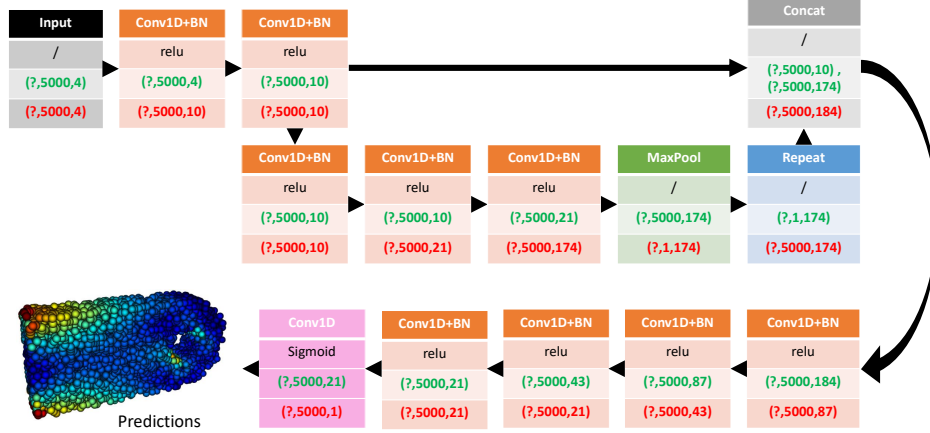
Input
/
(?,5000,4)
(?,5000,4)

Conv1D+BN
relu
(?,5000,4)
(?,5000,10)

Conv1D+BN
relu
(?,5000,10)
(?,5000,10)

Concat
/
(?,5000,10) , (?,5000,174)
(?,5000,184)

Conv1D+BN
relu
(?,5000,10)
(?,5000,10)

Conv1D+BN
relu
(?,5000,10)
(?,5000,21)

Conv1D+BN
relu
(?,5000,21)
(?,5000,174)

MaxPool
/
(?,5000,174)
(?,1,174)

Repeat
/
(?,1,174)
(?,5000,174)

Predictions

Conv1D
Sigmoid
(?,5000,21)
(?,5000,1)

Conv1D+BN
relu
(?,5000,21)
(?,5000,21)

Conv1D+BN
relu
(?,5000,43)
(?,5000,21)

Conv1D+BN
relu
(?,5000,87)
(?,5000,43)

Conv1D+BN
relu
(?,5000,184)
(?,5000,87)